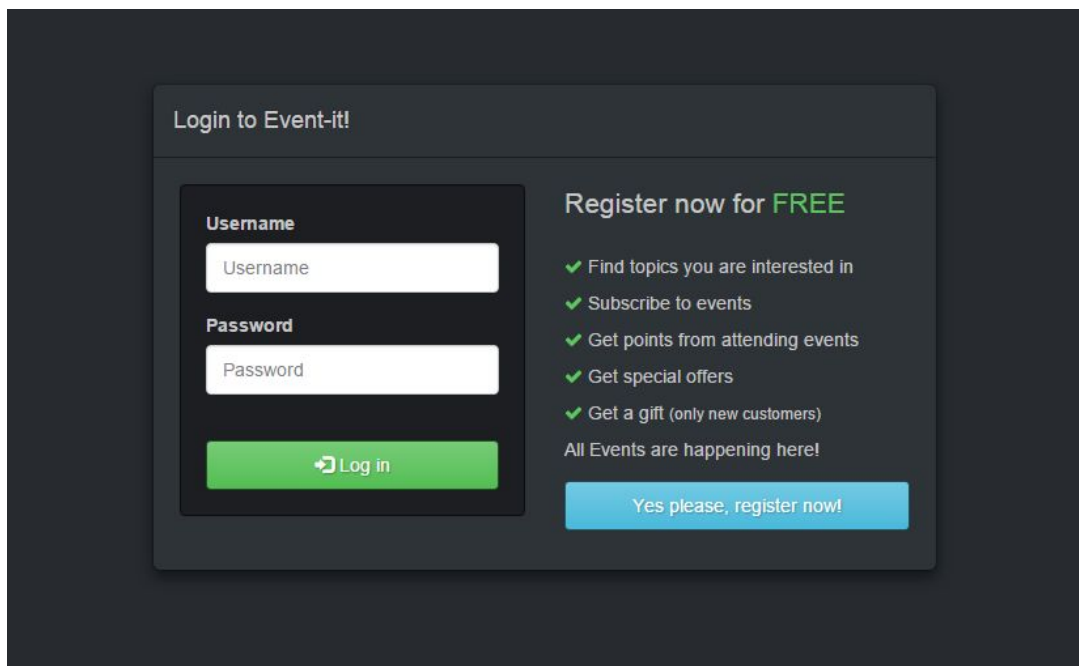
Login to Event-it!

Username

Username

Password

Password

Log in

Register now for FREE

✔ Find topics you are interested in
✔ Subscribe to events
✔ Get points from attending events
✔ Get special offers
✔ Get a gift (only new customers)

All Events are happening here!

Yes please, register now!